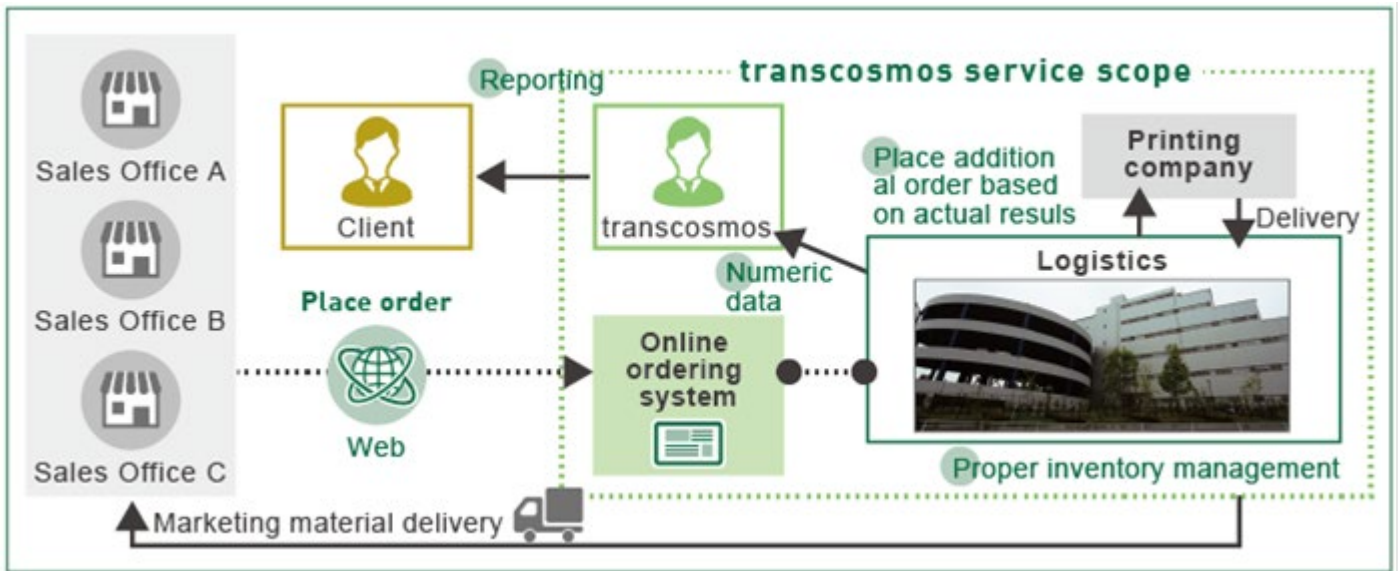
Sales Office A

Sales Office B

Sales Office C

Reporting

transcosmos service scope

Client

transcosmos

Place addition al order based on actual resuls

Printing company

Delivery

Numeric data

Logistics

Place order

Web

Online ordering system

Proper inventory management

Marketing material delivery